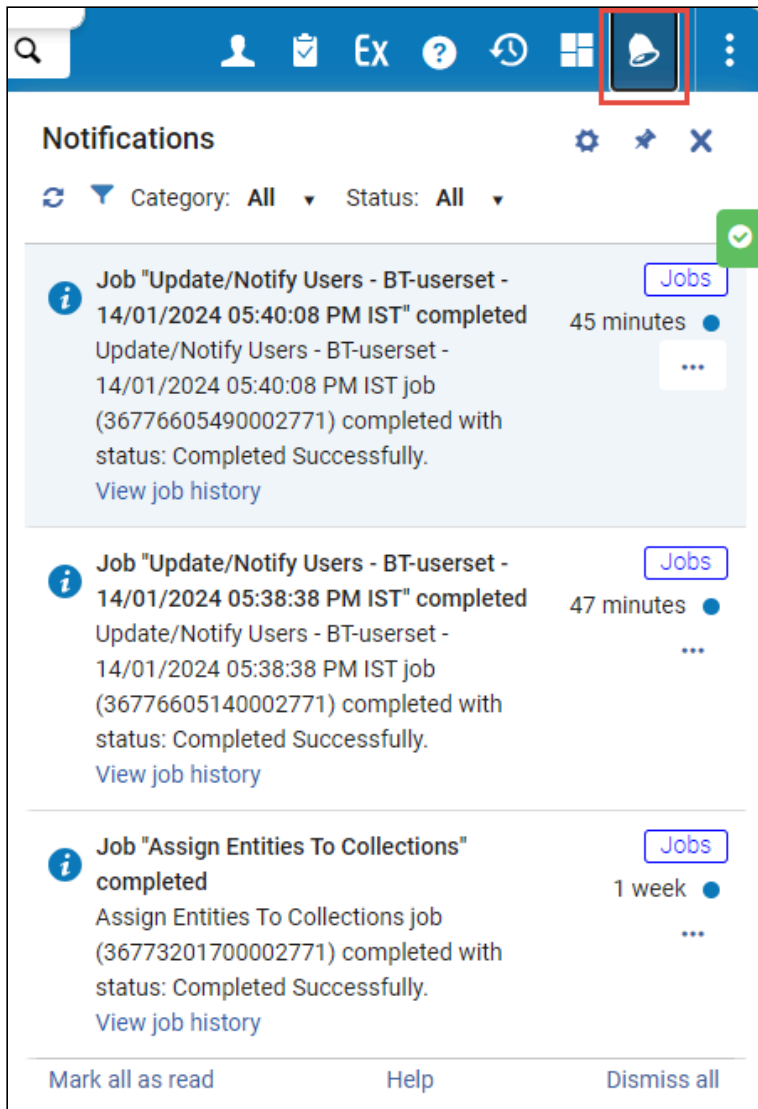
Ex

Notifications

Category: All ▾ Status: All ▾

Job "Update/Notify Users - BT-userset - 14/01/2024 05:40:08 PM IST" completed
Jobs
45 minutes
Update/Notify Users - BT-userset - 14/01/2024 05:40:08 PM IST job (36776605490002771) completed with status: Completed Successfully.
View job history

Job "Update/Notify Users - BT-userset - 14/01/2024 05:38:38 PM IST" completed
Jobs
47 minutes
Update/Notify Users - BT-userset - 14/01/2024 05:38:38 PM IST job (36776605140002771) completed with status: Completed Successfully.
View job history

Job "Assign Entities To Collections" completed
Jobs
1 week
Assign Entities To Collections job (36773201700002771) completed with status: Completed Successfully.
View job history

Mark all as read Help Dismiss all